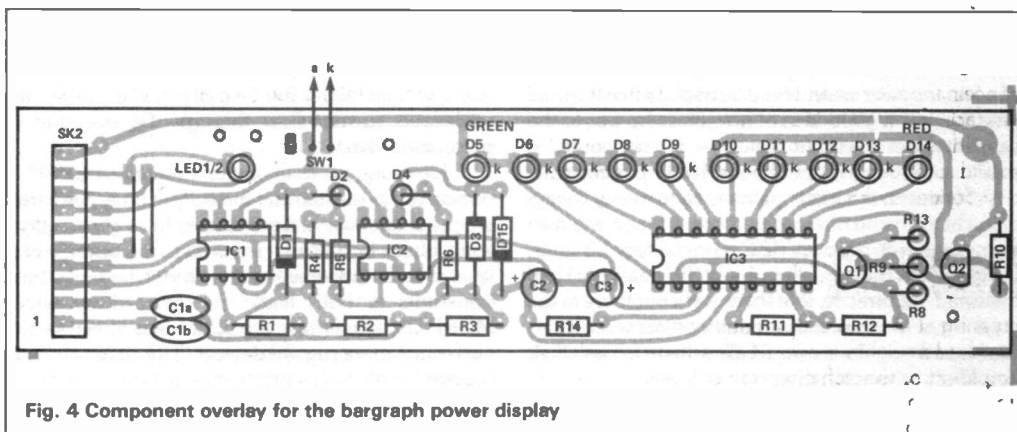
a k

SK2

LED1/2

SW1

GREEN

RED

D5 k D6 k D7 k D8 k D9 k D10 k D11 k D12 k D13 k D14

D2

D4

IC1

D1

R4

R5

IC2

R6

D3

D15

IC3

R13

Q1

R9

Q2

R10

R8

C2

C3

C1a

C1b

1

R1

R2

R3

R14

R11

R12

Fig. 4 Component overlay for the bargraph power display